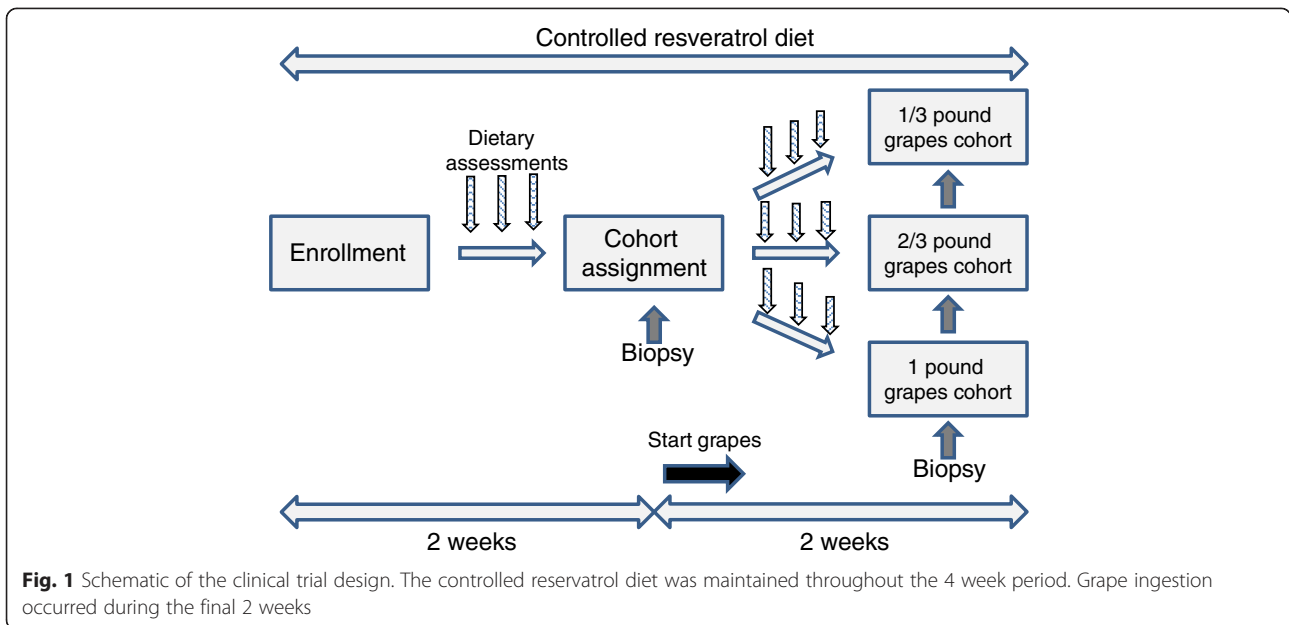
Controlled resveratrol diet

Dietary assessments

Enrollment

Cohort assignment

Biopsy

1/3 pound grapes cohort

2/3 pound grapes cohort

1 pound grapes cohort

Start grapes

Biopsy

2 weeks

2 weeks

**Fig. 1** Schematic of the clinical trial design. The controlled reservatrol diet was maintained throughout the 4 week period. Grape ingestion occurred during the final 2 weeks